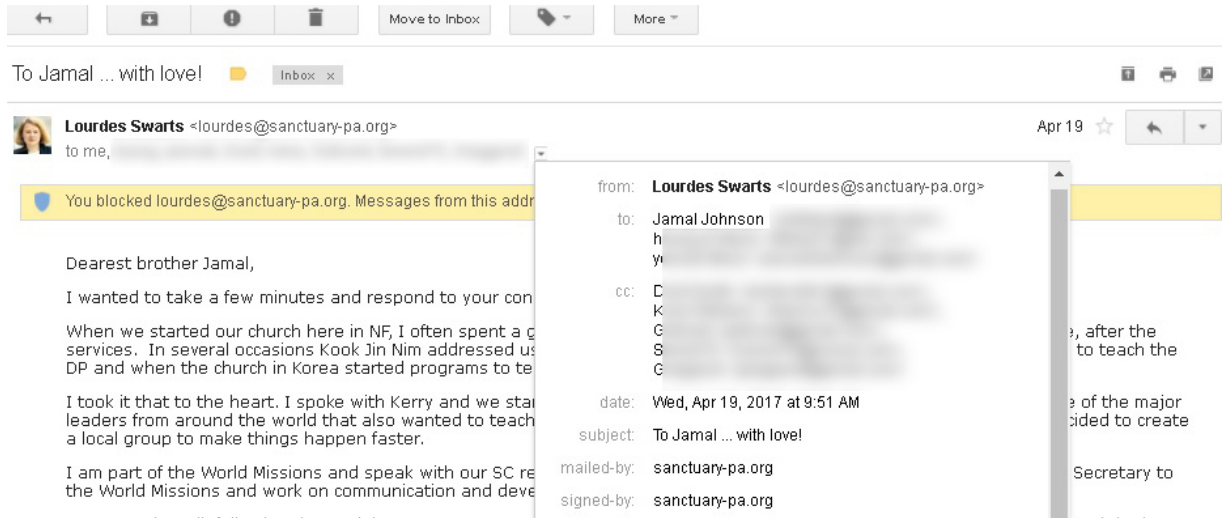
Move to Inbox

More

To Jamal ... with love!

Inbox ×

Lourdes Swarts <lourdes@sanctuary-pa.org>

to me, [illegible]

Apr 19

You blocked lourdes@sanctuary-pa.org. Messages from this addr

Dearest brother Jamal,

I wanted to take a few minutes and respond to your con

When we started our church here in NF, I often spent a g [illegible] e, after the services. In several occasions Kook Jin Nim addressed us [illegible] to teach the DP and when the church in Korea started programs to te

I took it that to the heart. I spoke with Kerry and we star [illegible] e of the major leaders from around the world that also wanted to teach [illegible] cided to create a local group to make things happen faster.

I am part of the World Missions and speak with our SC re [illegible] Secretary to the World Missions and work on communication and deve

from: Lourdes Swarts <lourdes@sanctuary-pa.org>

to: Jamal Johnson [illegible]
h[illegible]
y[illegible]

cc: D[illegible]
K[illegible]
G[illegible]
S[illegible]
G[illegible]

date: Wed, Apr 19, 2017 at 9:51 AM

subject: To Jamal ... with love!

mailed-by: sanctuary-pa.org

signed-by: sanctuary-pa.org